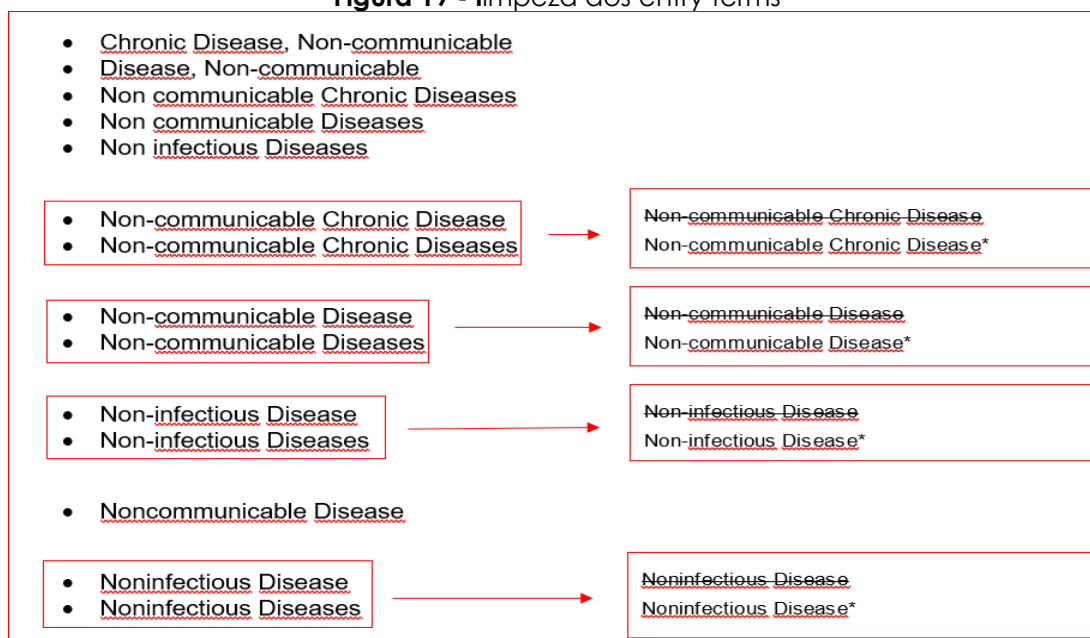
Figura 17 - limpeza dos entry terms

- Chronic Disease, Non-communicable
- Disease, Non-communicable
- Non communicable Chronic Diseases
- Non communicable Diseases
- Non infectious Diseases

- Non-communicable Chronic Disease
- Non-communicable Chronic Diseases

~~Non-communicable Chronic Disease~~
Non-communicable Chronic Disease*

- Non-communicable Disease
- Non-communicable Diseases

~~Non-communicable Disease~~
Non-communicable Disease*

- Non-infectious Disease
- Non-infectious Diseases

~~Non-infectious Disease~~
Non-infectious Disease*

- Noncommunicable Disease

- Noninfectious Disease
- Noninfectious Diseases

~~Noninfectious Disease~~
Noninfectious Disease*